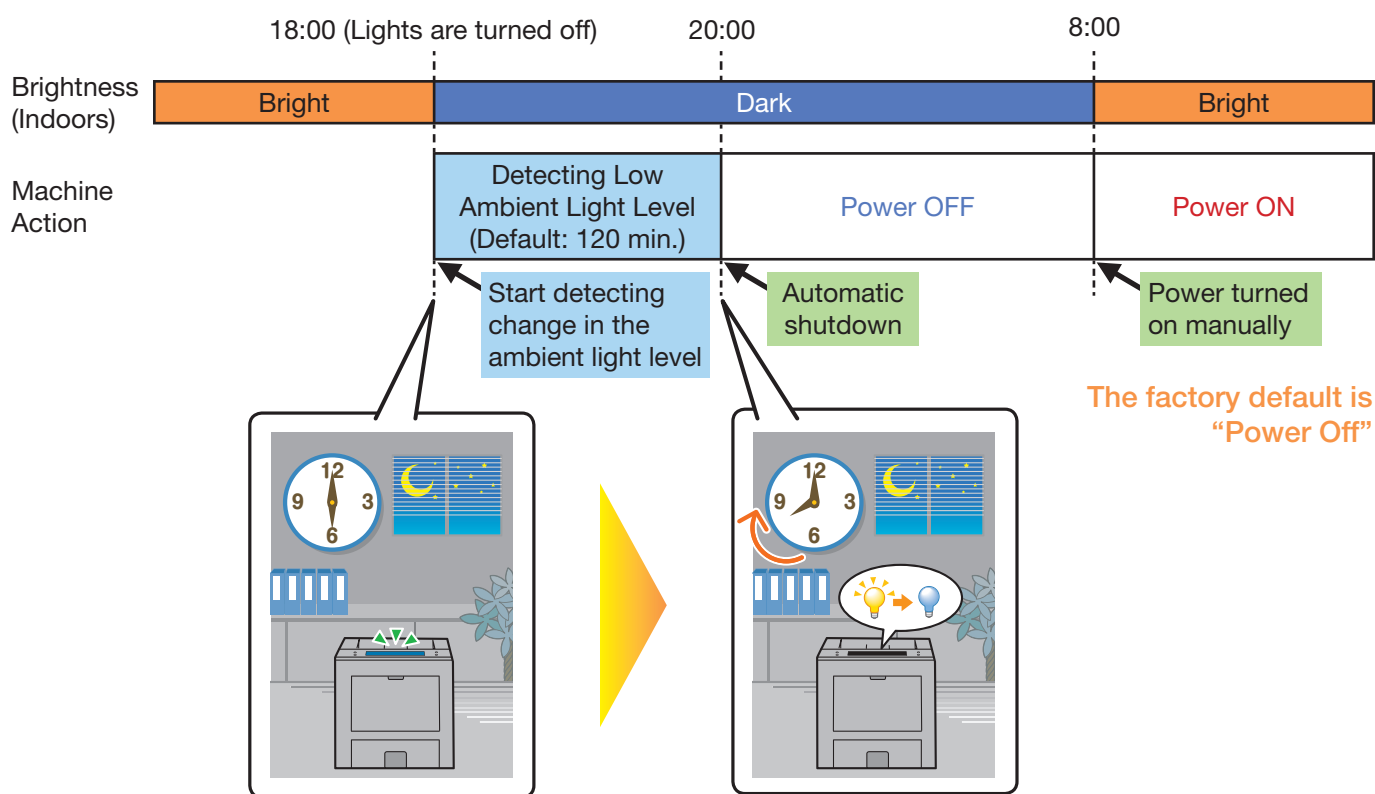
18:00 (Lights are turned off)
20:00
8:00

Brightness (Indoors)
Bright
Dark
Bright

Machine Action
Detecting Low Ambient Light Level (Default: 120 min.)
Power OFF
Power ON

Start detecting change in the ambient light level
Automatic shutdown
Power turned on manually

The factory default is "Power Off"

12
9
3
6

12
9
3
6